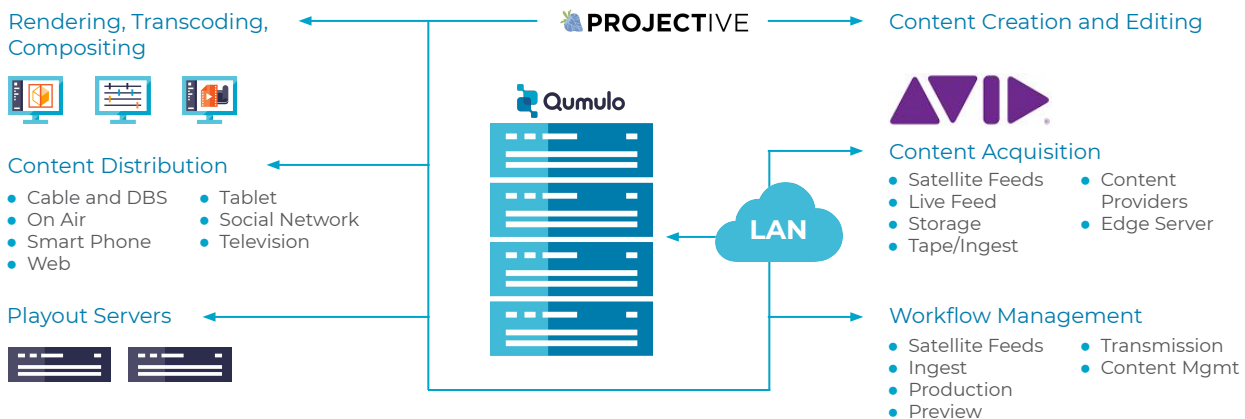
Rendering, Transcoding, Compositing

PROJECTIVE

Content Creation and Editing

Qumulo

AVID

Content Distribution
- Cable and DBS
- On Air
- Smart Phone
- Web
- Tablet
- Social Network
- Television

Content Acquisition
- Satellite Feeds
- Live Feed
- Storage
- Tape/Ingest
- Content Providers
- Edge Server

LAN

Playout Servers

Workflow Management
- Satellite Feeds
- Ingest
- Production
- Preview
- Transmission
- Content Mgmt